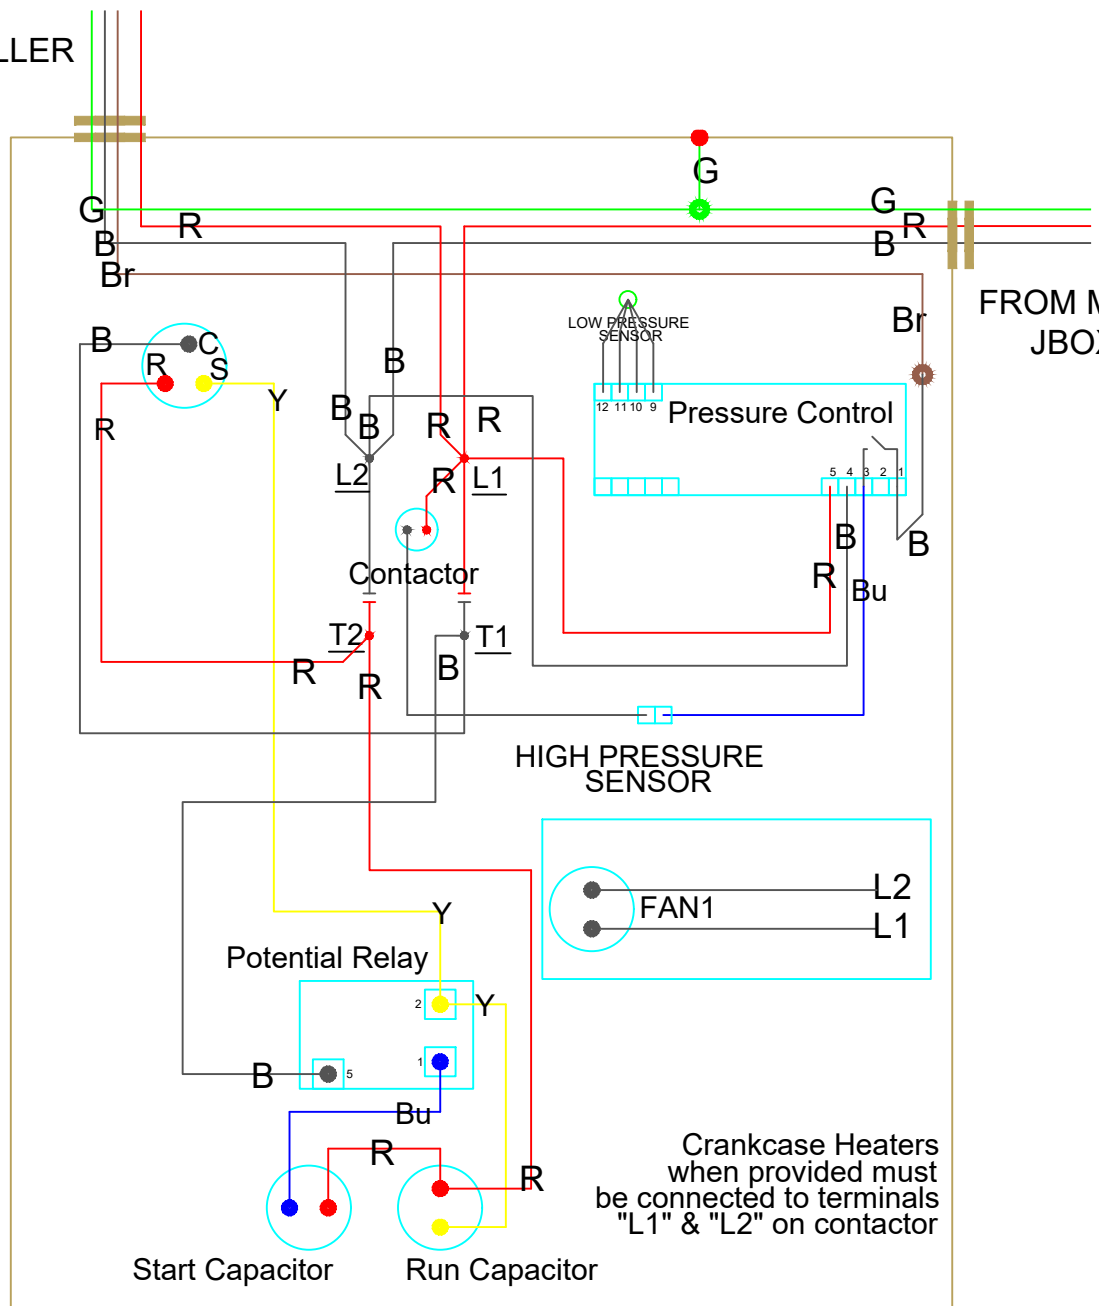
LLER

G
G
R
B
Br

G
R
B

FROM M
JBO

Br

B
C
R
S
Y
R

B
B
B
B
R
R
L2
R
L1

LOW PRESSURE
SENSOR
12 11 10 9
Pressure Control
5 4 3 2 1

B
B
R
Bu

Contactor
T2
T1
R
R
B

HIGH PRESSURE
SENSOR

FAN1
L2
L1

Y
Potential Relay
2
Y
1
5
B
Bu
R
R

Crankcase Heaters
when provided must
be connected to terminals
"L1" & "L2" on contactor

Start Capacitor
Run Capacitor